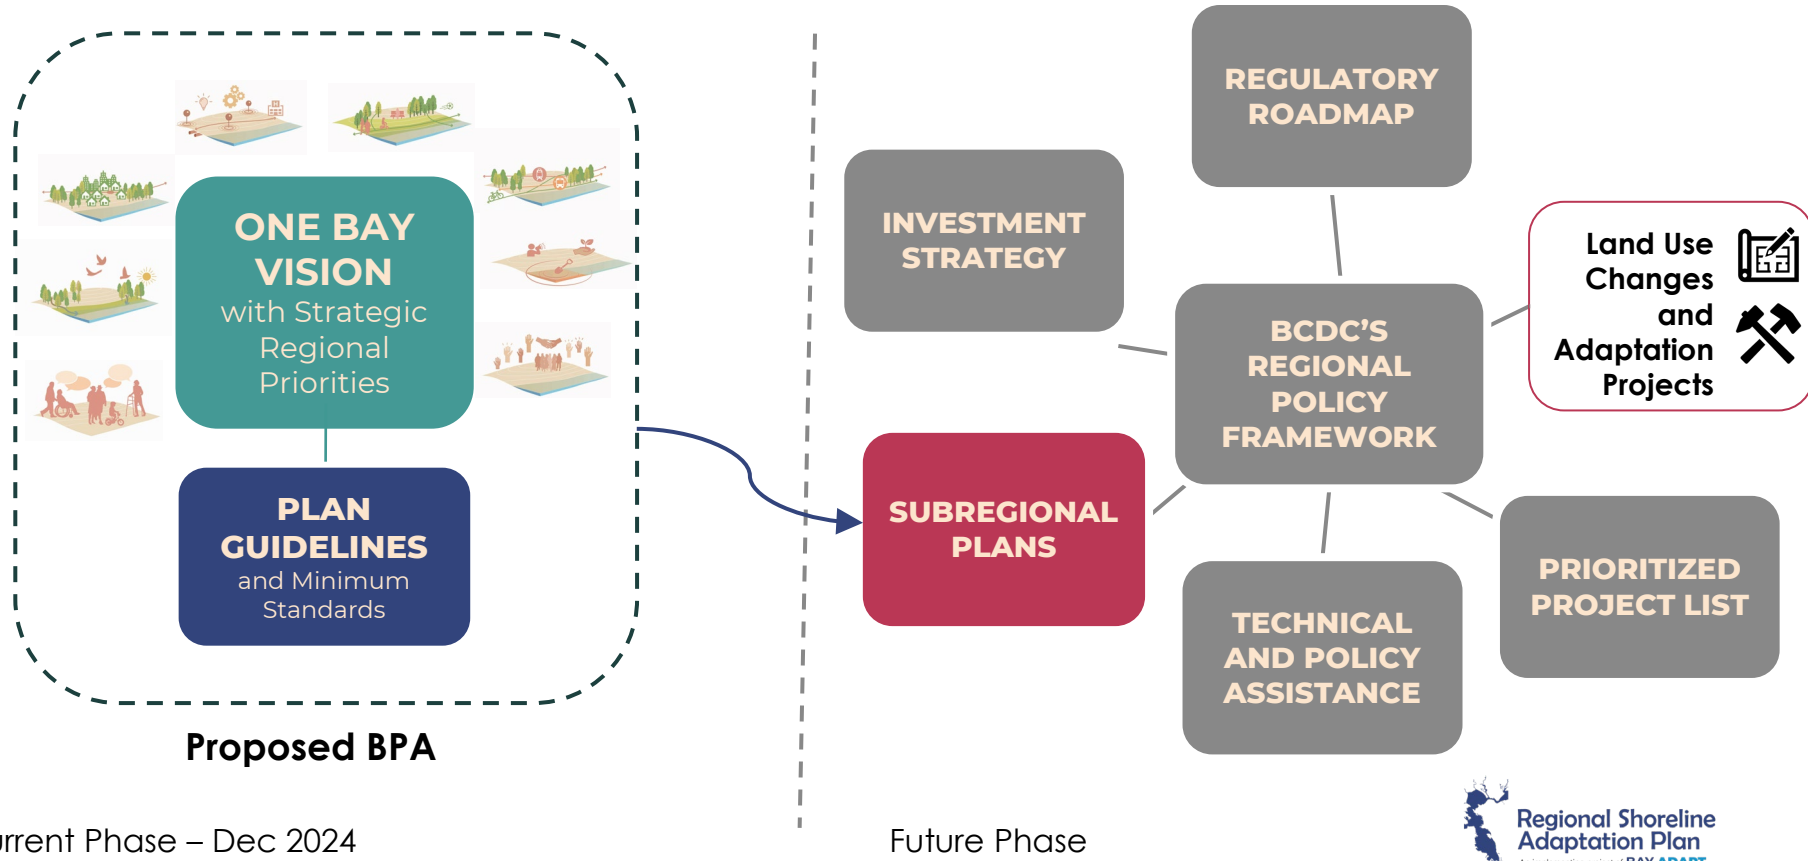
ONE BAY VISION
with Strategic Regional Priorities

PLAN GUIDELINES
and Minimum Standards

Proposed BPA

rrent Phase – Dec 2024

REGULATORY ROADMAP

INVESTMENT STRATEGY

BCDC'S REGIONAL POLICY FRAMEWORK

Land Use Changes and Adaptation Projects

SUBREGIONAL PLANS

PRIORITIZED PROJECT LIST

TECHNICAL AND POLICY ASSISTANCE

Future Phase

Regional Shoreline Adaptation Plan
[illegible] BAY ADAPT